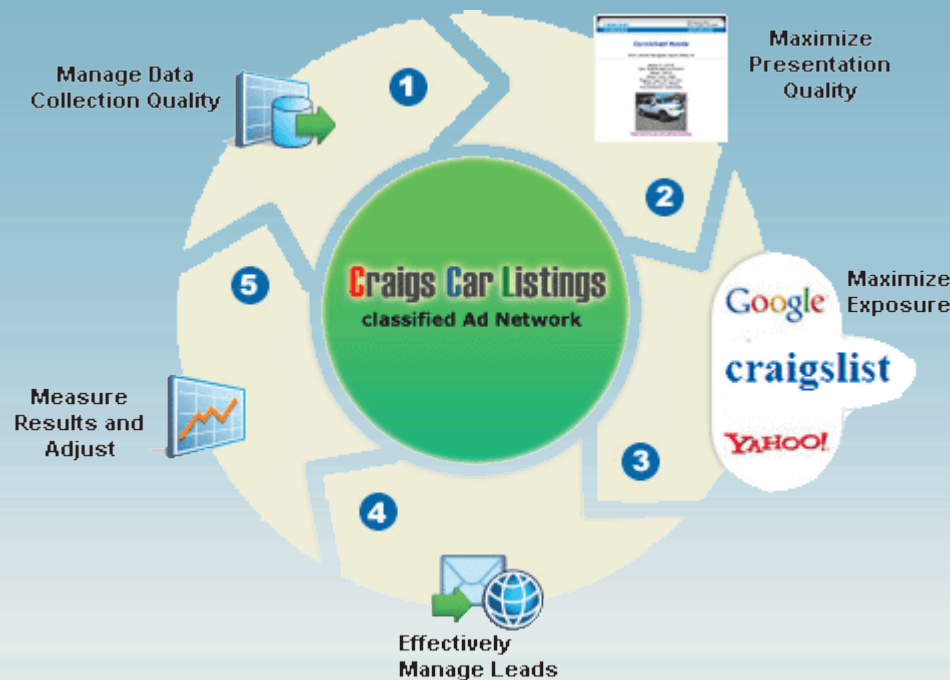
Manage Data Collection Quality

1

Maximize Presentation Quality

2

Craigs Car Listings
classified Ad Network

5

Maximize Exposure

Google
craigslist
YAHOO!

3

Measure Results and Adjust

4

Effectively Manage Leads